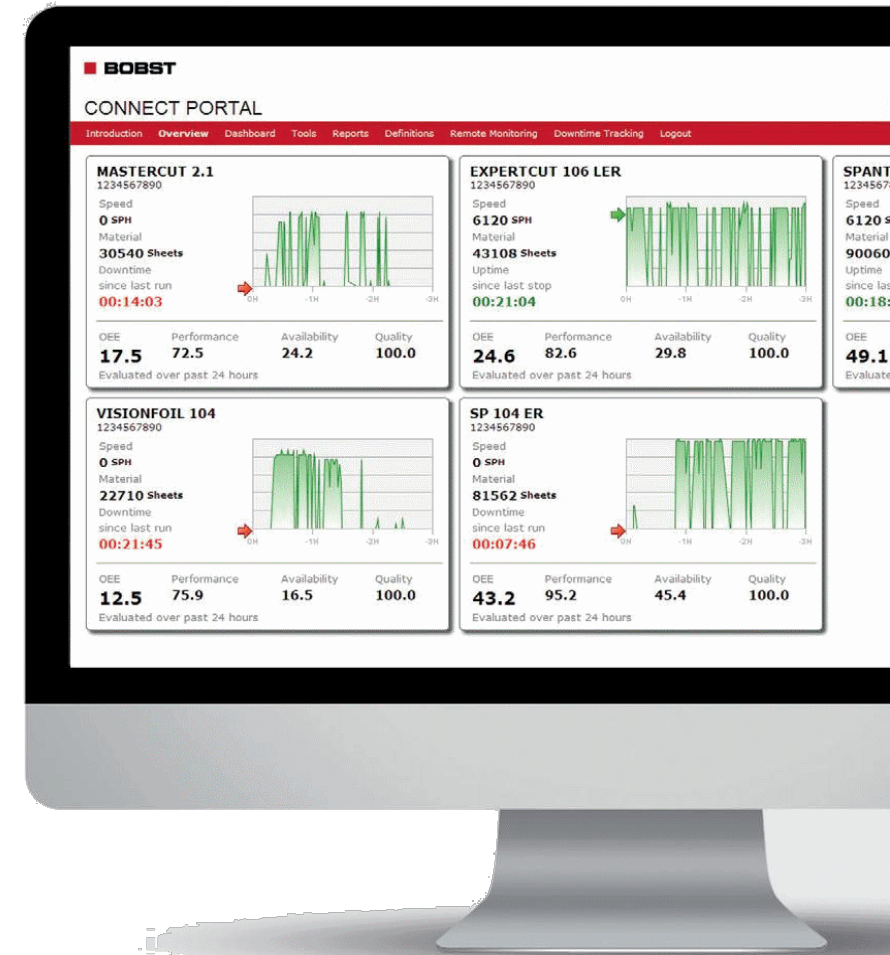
BOBST

CONNECT PORTAL

Introduction Overview Dashboard Tools Reports Definitions Remote Monitoring Downtime Tracking Logout

MASTERCUT 2.1
1234567890
Speed
0 SPH
Material
30540 Sheets
Downtime
since last run
00:14:03
0H -1H -2H -3H
OEE 17.5
Performance 72.5
Availability 24.2
Quality 100.0
Evaluated over past 24 hours

EXPERTCUT 106 LER
1234567890
Speed
6120 SPH
Material
43108 Sheets
Uptime
since last stop
00:21:04
0H -1H -2H -3H
OEE 24.6
Performance 82.6
Availability 29.8
Quality 100.0
Evaluated over past 24 hours

SPANT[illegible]
123456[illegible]
Speed
6120 S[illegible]
Material
90060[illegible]
Uptime
since las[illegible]
00:18:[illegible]
OEE
49.1
Evaluate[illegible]

VISIONFOIL 104
1234567890
Speed
0 SPH
Material
22710 Sheets
Downtime
since last run
00:21:45
0H -1H -2H -3H
OEE 12.5
Performance 75.9
Availability 16.5
Quality 100.0
Evaluated over past 24 hours

SP 104 ER
1234567890
Speed
0 SPH
Material
81562 Sheets
Downtime
since last run
00:07:46
0H -1H -2H -3H
OEE 43.2
Performance 95.2
Availability 45.4
Quality 100.0
Evaluated over past 24 hours